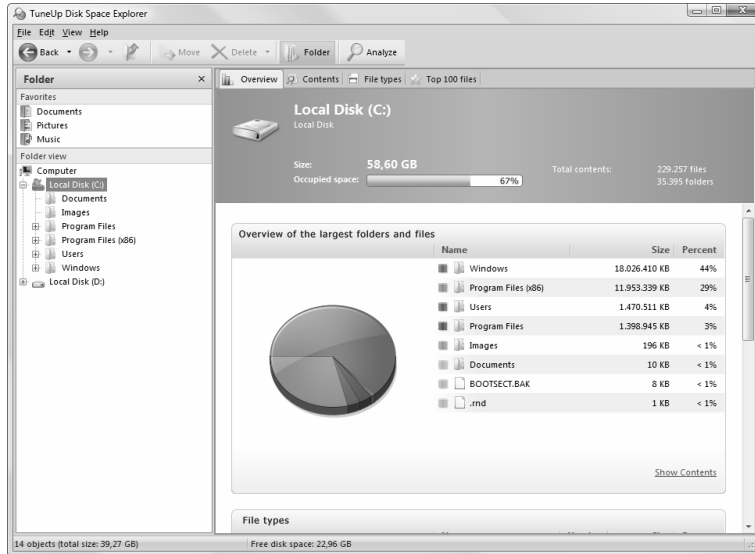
TuneUp Disk Space Explorer

File Edit View Help

Back Move Delete Folder Analyze

Folder ×

Favorites
Documents
Pictures
Music

Folder view
Computer
Local Disk (C:)
Documents
Images
Program Files
Program Files (x86)
Users
Windows
Local Disk (D:)

Overview Contents File types Top 100 files

Local Disk (C:)
Local Disk

Size: 58,60 GB
Occupied space: 67%

Total contents: 229.257 files
35.395 folders

Overview of the largest folders and files

| Name | Size | Percent |
|---|---|---|
| Windows | 18.026.410 KB | 44% |
| Program Files (x86) | 11.953.339 KB | 29% |
| Users | 1.470.511 KB | 4% |
| Program Files | 1.398.945 KB | 3% |
| Images | 196 KB | < 1% |
| Documents | 10 KB | < 1% |
| BOOTSECT.BAK | 8 KB | < 1% |
| .rnd | 1 KB | < 1% |

Show Contents

File types

14 objects (total size: 39,27 GB)
Free disk space: 22,96 GB